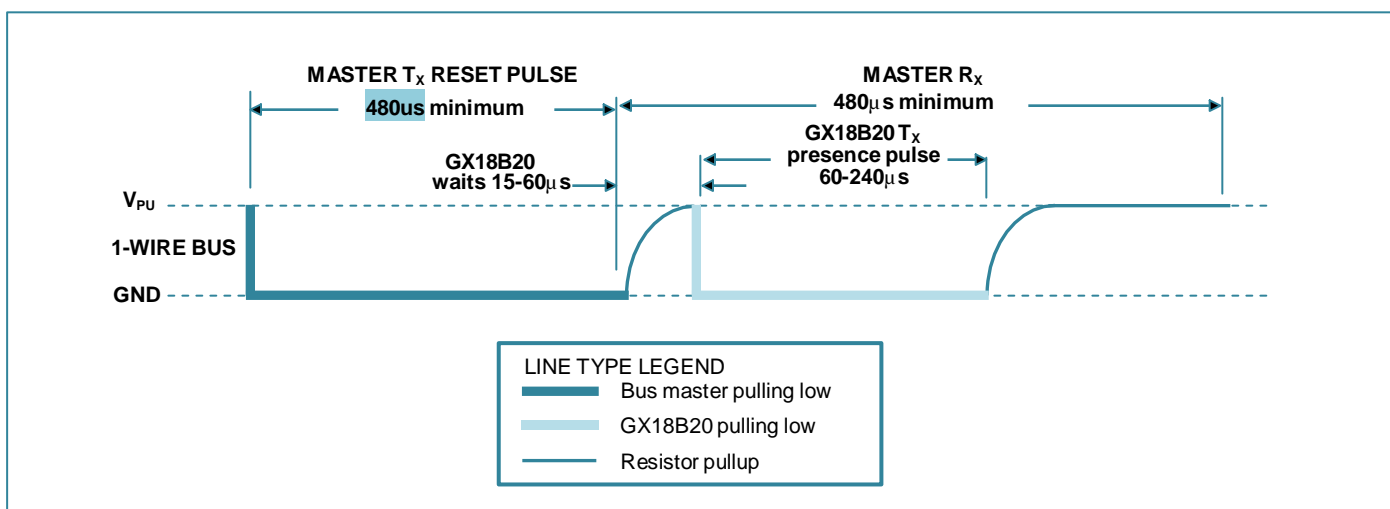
MASTER $T_X$ RESET PULSE

480us minimum

MASTER $R_X$

480μs minimum

GX18B20 $T_X$ presence pulse 60-240μs

GX18B20 waits 15-60μs

$V_{PU}$

1-WIRE BUS

GND

LINE TYPE LEGEND

Bus master pulling low

GX18B20 pulling low

Resistor pullup